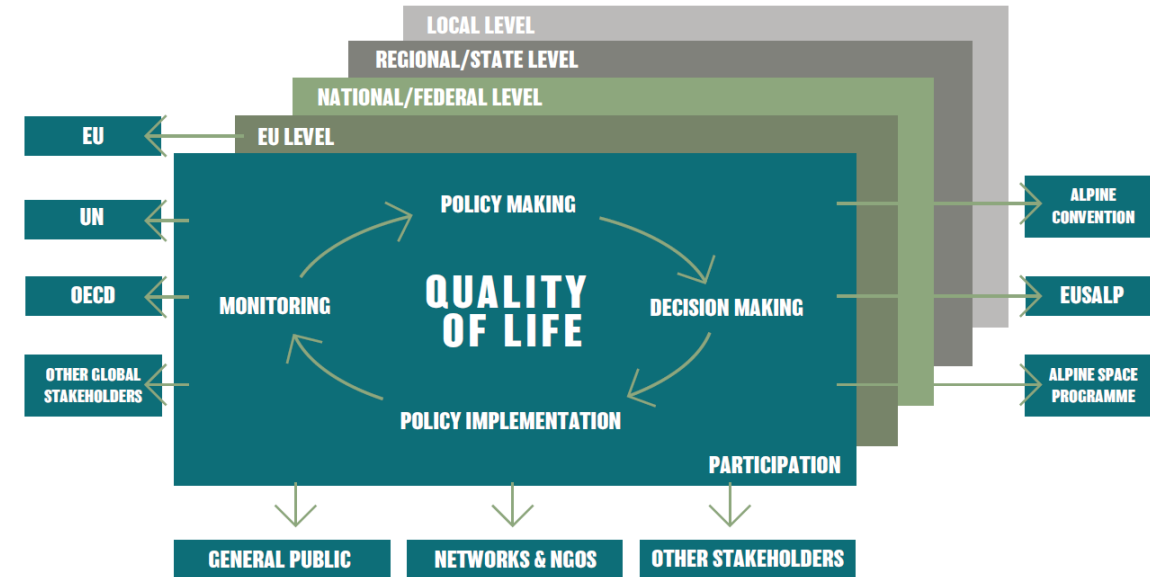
LOCAL LEVEL

REGIONAL/STATE LEVEL

NATIONAL/FEDERAL LEVEL

EU LEVEL

EU

UN

OECD

OTHER GLOBAL STAKEHOLDERS

POLICY MAKING

MONITORING

QUALITY OF LIFE

DECISION MAKING

POLICY IMPLEMENTATION

PARTICIPATION

ALPINE CONVENTION

EUSALP

ALPINE SPACE PROGRAMME

GENERAL PUBLIC

NETWORKS & NGOS

OTHER STAKEHOLDERS